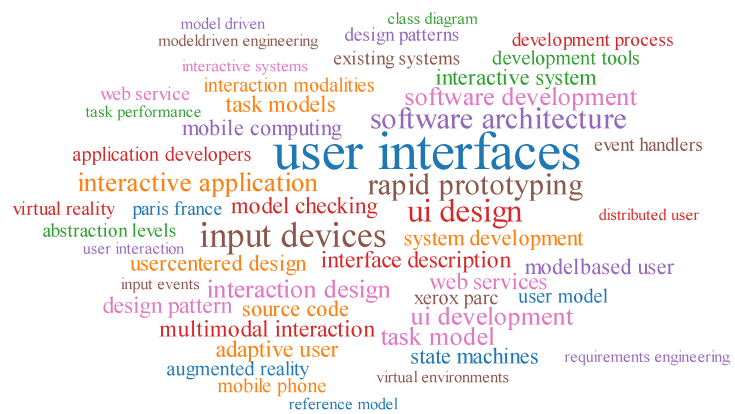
model driven
class diagram
modeldriven engineering
design patterns
development process
interactive systems
existing systems
development tools
web service
interaction modalities
interactive system
task performance
task models
software development
mobile computing
software architecture
application developers
user interfaces
event handlers
interactive application
rapid prototyping
virtual reality
paris france
model checking
ui design
distributed user
abstraction levels
input devices
system development
user interaction
usercentered design
interface description
modelbased user
input events
interaction design
web services
design pattern
source code
xerox parc
user model
multimodal interaction
ui development
task model
adaptive user
state machines
requirements engineering
augmented reality
virtual environments
mobile phone
reference model